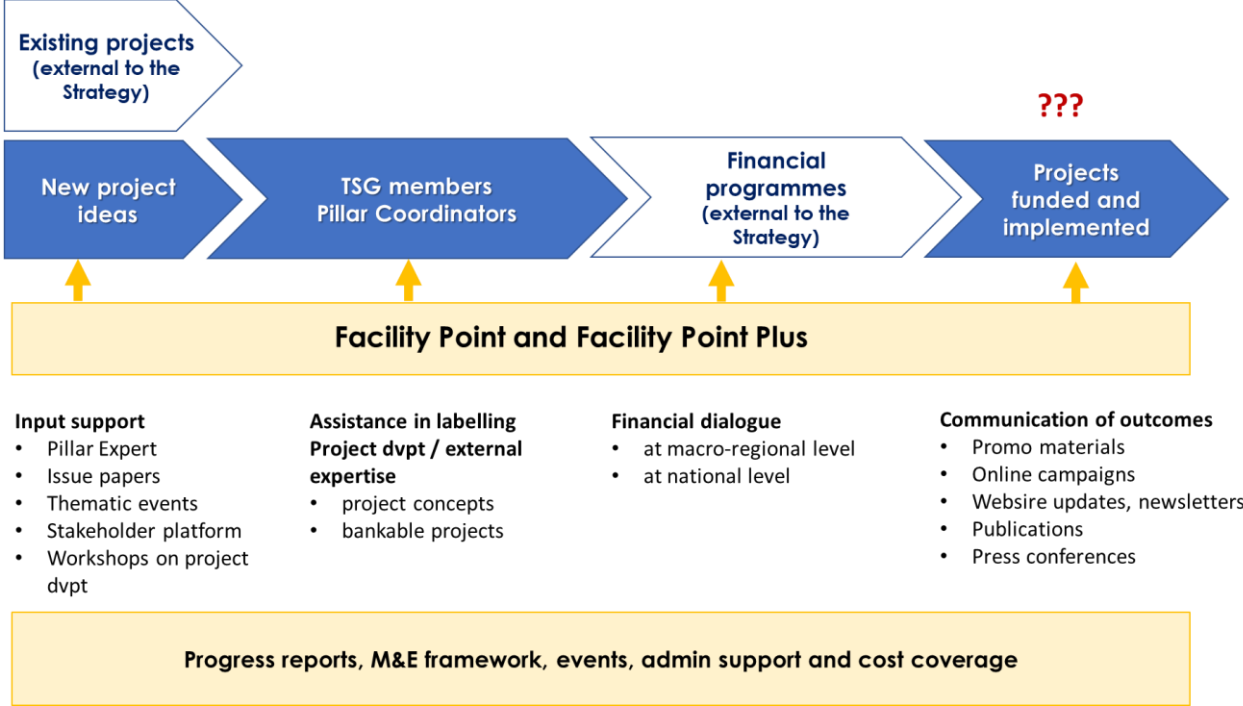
Existing projects (external to the Strategy)

???

New project ideas

TSG members Pillar Coordinators

Financial programmes (external to the Strategy)

Projects funded and implemented

Facility Point and Facility Point Plus

Input support
• Pillar Expert
• Issue papers
• Thematic events
• Stakeholder platform
• Workshops on project dvpt

Assistance in labelling
Project dvpt / external expertise
• project concepts
• bankable projects

Financial dialogue
• at macro-regional level
• at national level

Communication of outcomes
• Promo materials
• Online campaigns
• Websire updates, newsletters
• Publications
• Press conferences

Progress reports, M&E framework, events, admin support and cost coverage